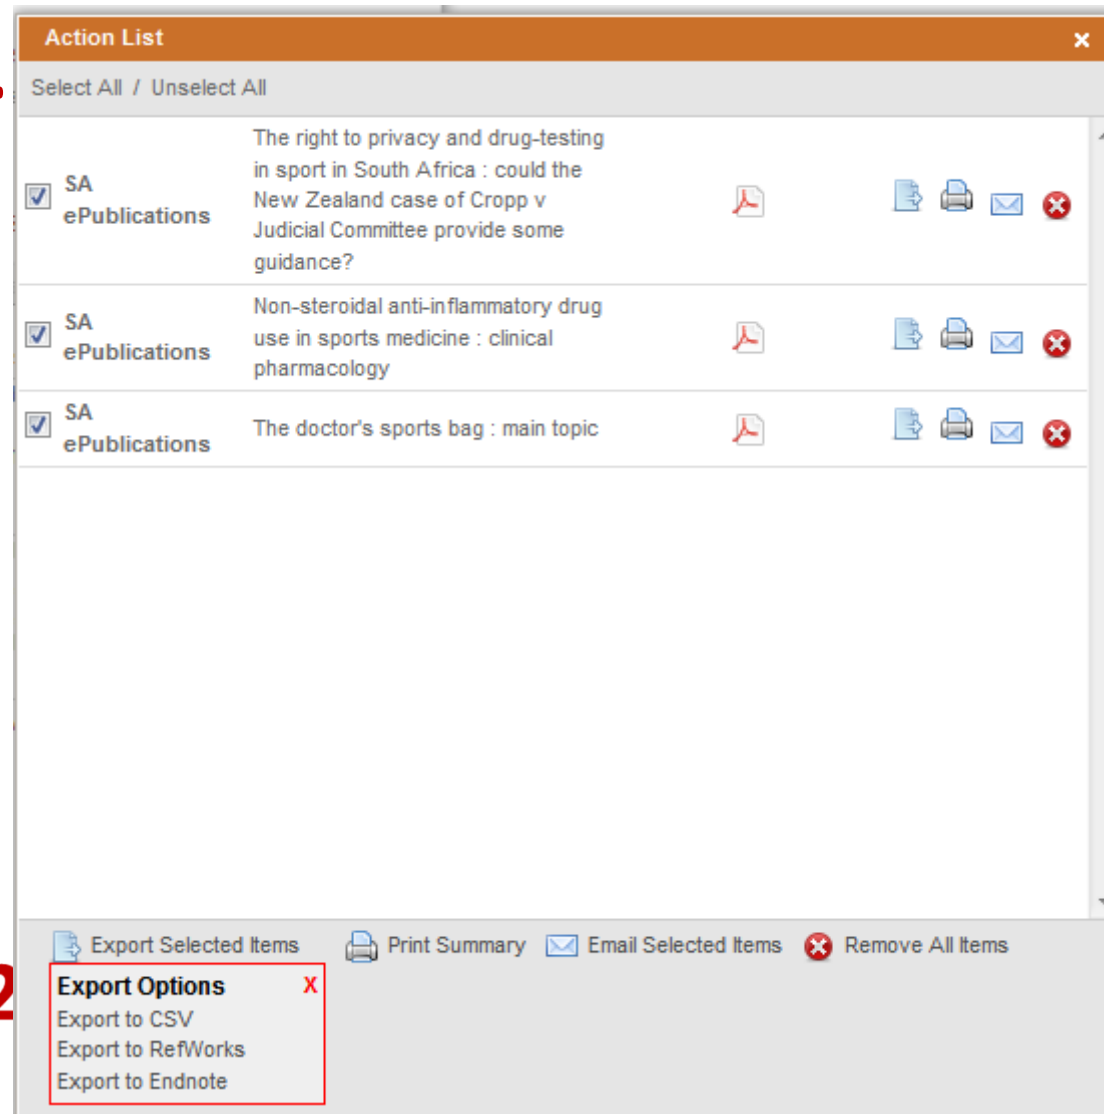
Action List ×

Select All / Unselect All

| | | |
|---|---|---|
| ☑ | SA ePublications | The right to privacy and drug-testing in sport in South Africa : could the New Zealand case of Cropp v Judicial Committee provide some guidance? |
| ☑ | SA ePublications | Non-steroidal anti-inflammatory drug use in sports medicine : clinical pharmacology |
| ☑ | SA ePublications | The doctor's sports bag : main topic |

Export Selected Items Print Summary Email Selected Items Remove All Items

2

Export Options X
Export to CSV
Export to RefWorks
Export to Endnote